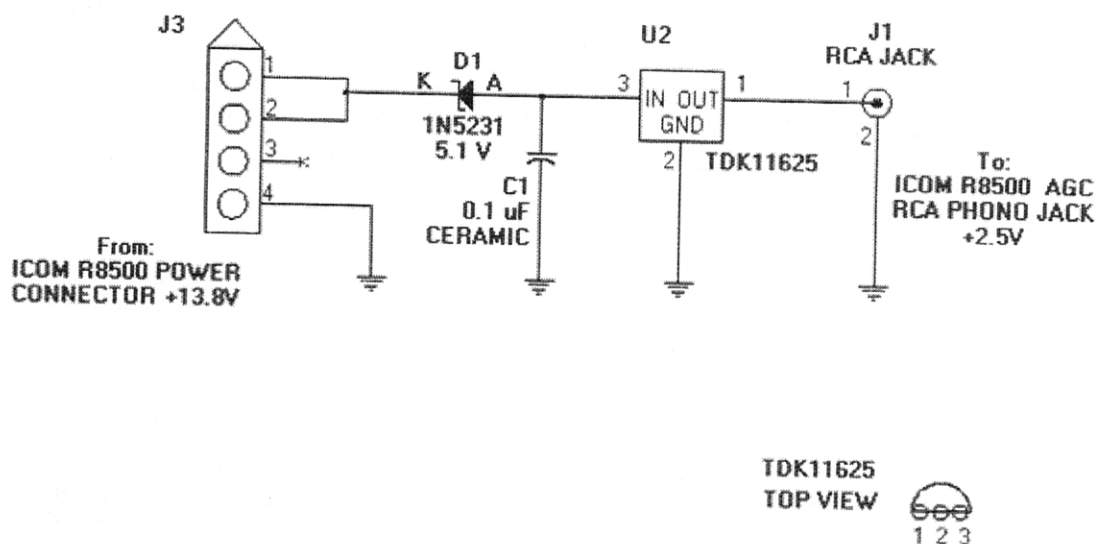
J3

1
2
3
4

From:
ICOM R8500 POWER
CONNECTOR +13.8V

D1
K A
1N5231
5.1 V

C1
0.1 uF
CERAMIC

U2
3 IN OUT 1
GND
2
TDK11625

J1
RCA JACK
1
2

To:
ICOM R8500 AGC
RCA PHONO JACK
+2.5V

TDK11625
TOP VIEW
1 2 3